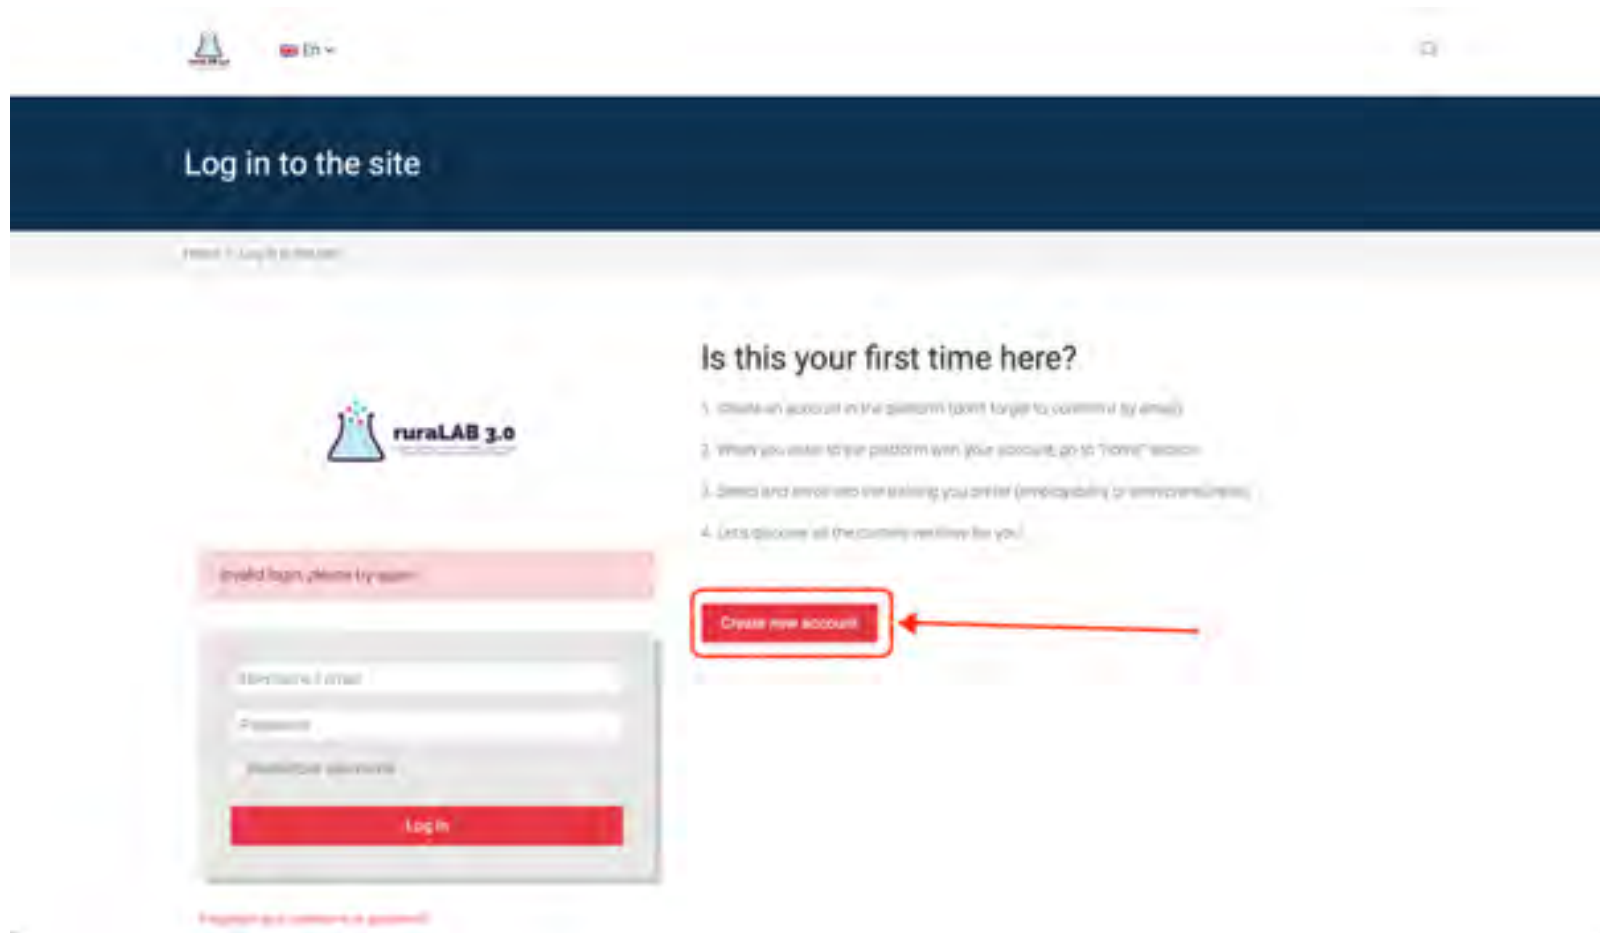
En

Log in to the site

Home / Log in to the site

ruraLAB 3.0

Invalid login, please try again

Username / email

Password

Remember username

Log in

Forgotten your username or password?

Is this your first time here?

1. Create an account in the platform (don't forget to confirm it by email)

2. When you access to the platform with your account, go to "Home" section

3. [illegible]

4. Let's discover all the contents we have for you!

Create new account